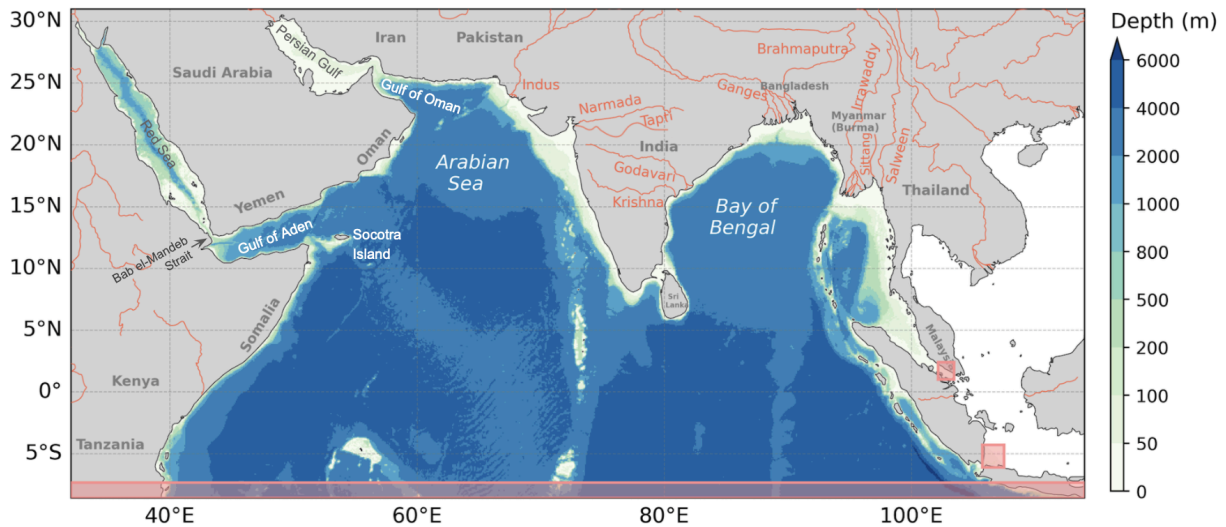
30°N
25°N
20°N
15°N
10°N
5°N
0°
5°S
40°E
60°E
80°E
100°E

Depth (m)
6000
4000
2000
1000
800
500
200
100
50
0

Persian Gulf
Iran
Pakistan
Saudi Arabia
Gulf of Oman
Indus
Brahmaputra
Irrawaddy
Bangladesh
Ganges
Narmada
Tapti
Myanmar (Burma)
Red Sea
Oman
Arabian Sea
India
Sittang
Salween
Godavari
Thailand
Yemen
Krishna
Bay of Bengal
Gulf of Aden
Socotra Island
Bab el-Mandeb Strait
Sri Lanka
Somalia
Malaysia
Kenya
Tanzania